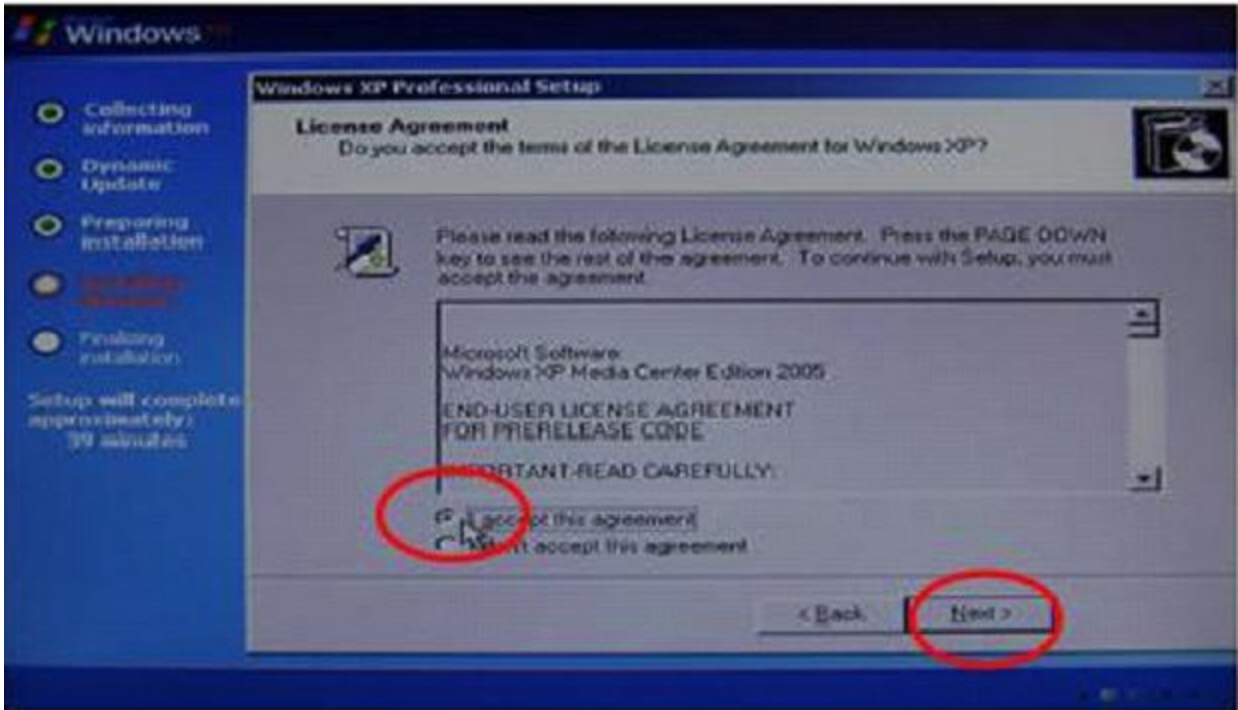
Windows

Collecting information

Dynamic Update

Preparing installation

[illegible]

Finalizing installation

Setup will complete approximately: 39 minutes

Windows XP Professional Setup

License Agreement
Do you accept the terms of the License Agreement for Windows XP?

Please read the following License Agreement. Press the PAGE DOWN key to see the rest of the agreement. To continue with Setup, you must accept the agreement.

Microsoft Software
Windows XP Media Center Edition 2005

END-USER LICENSE AGREEMENT
FOR PRERELEASE CODE

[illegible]ORTANT-READ CAREFULLY:

I accept this agreement
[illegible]'t accept this agreement

< Back
Next >